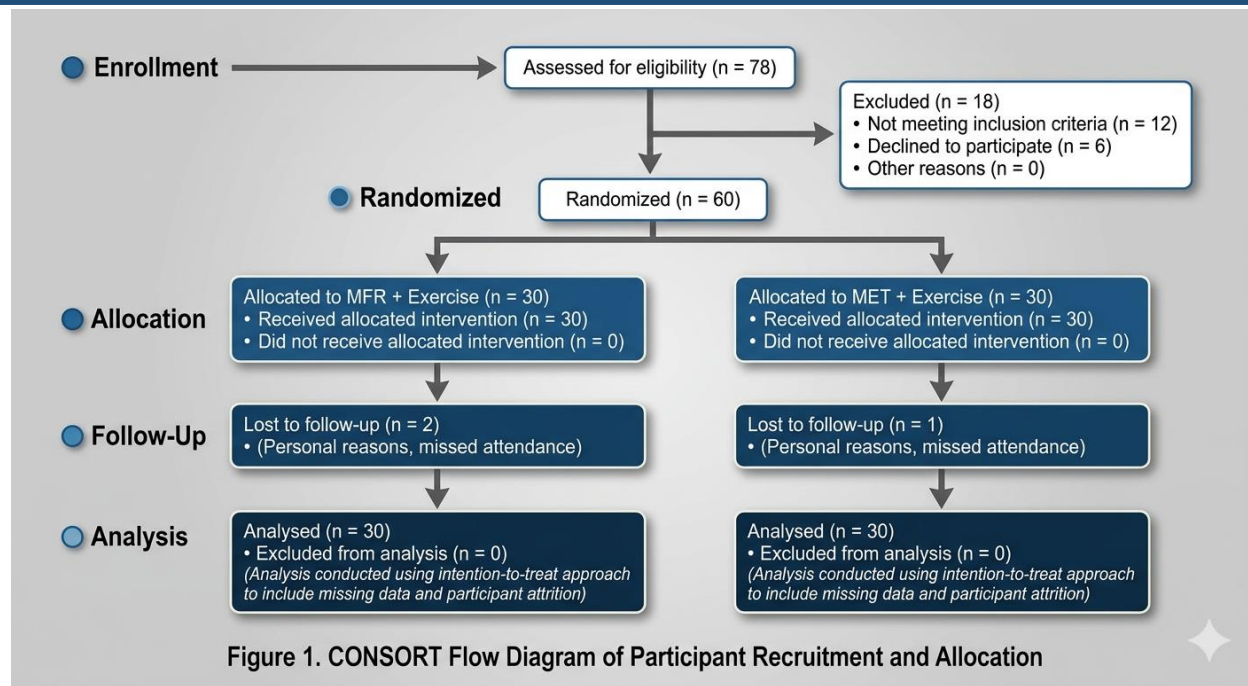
Enrollment

Assessed for eligibility (n = 78)

Excluded (n = 18)
• Not meeting inclusion criteria (n = 12)
• Declined to participate (n = 6)
• Other reasons (n = 0)

Randomized

Randomized (n = 60)

Allocation

Allocated to MFR + Exercise (n = 30)
• Received allocated intervention (n = 30)
• Did not receive allocated intervention (n = 0)

Allocated to MET + Exercise (n = 30)
• Received allocated intervention (n = 30)
• Did not receive allocated intervention (n = 0)

Follow-Up

Lost to follow-up (n = 2)
• (Personal reasons, missed attendance)

Lost to follow-up (n = 1)
• (Personal reasons, missed attendance)

Analysis

Analysed (n = 30)
• Excluded from analysis (n = 0)
(Analysis conducted using intention-to-treat approach to include missing data and participant attrition)

Analysed (n = 30)
• Excluded from analysis (n = 0)
(Analysis conducted using intention-to-treat approach to include missing data and participant attrition)

Figure 1. CONSORT Flow Diagram of Participant Recruitment and Allocation